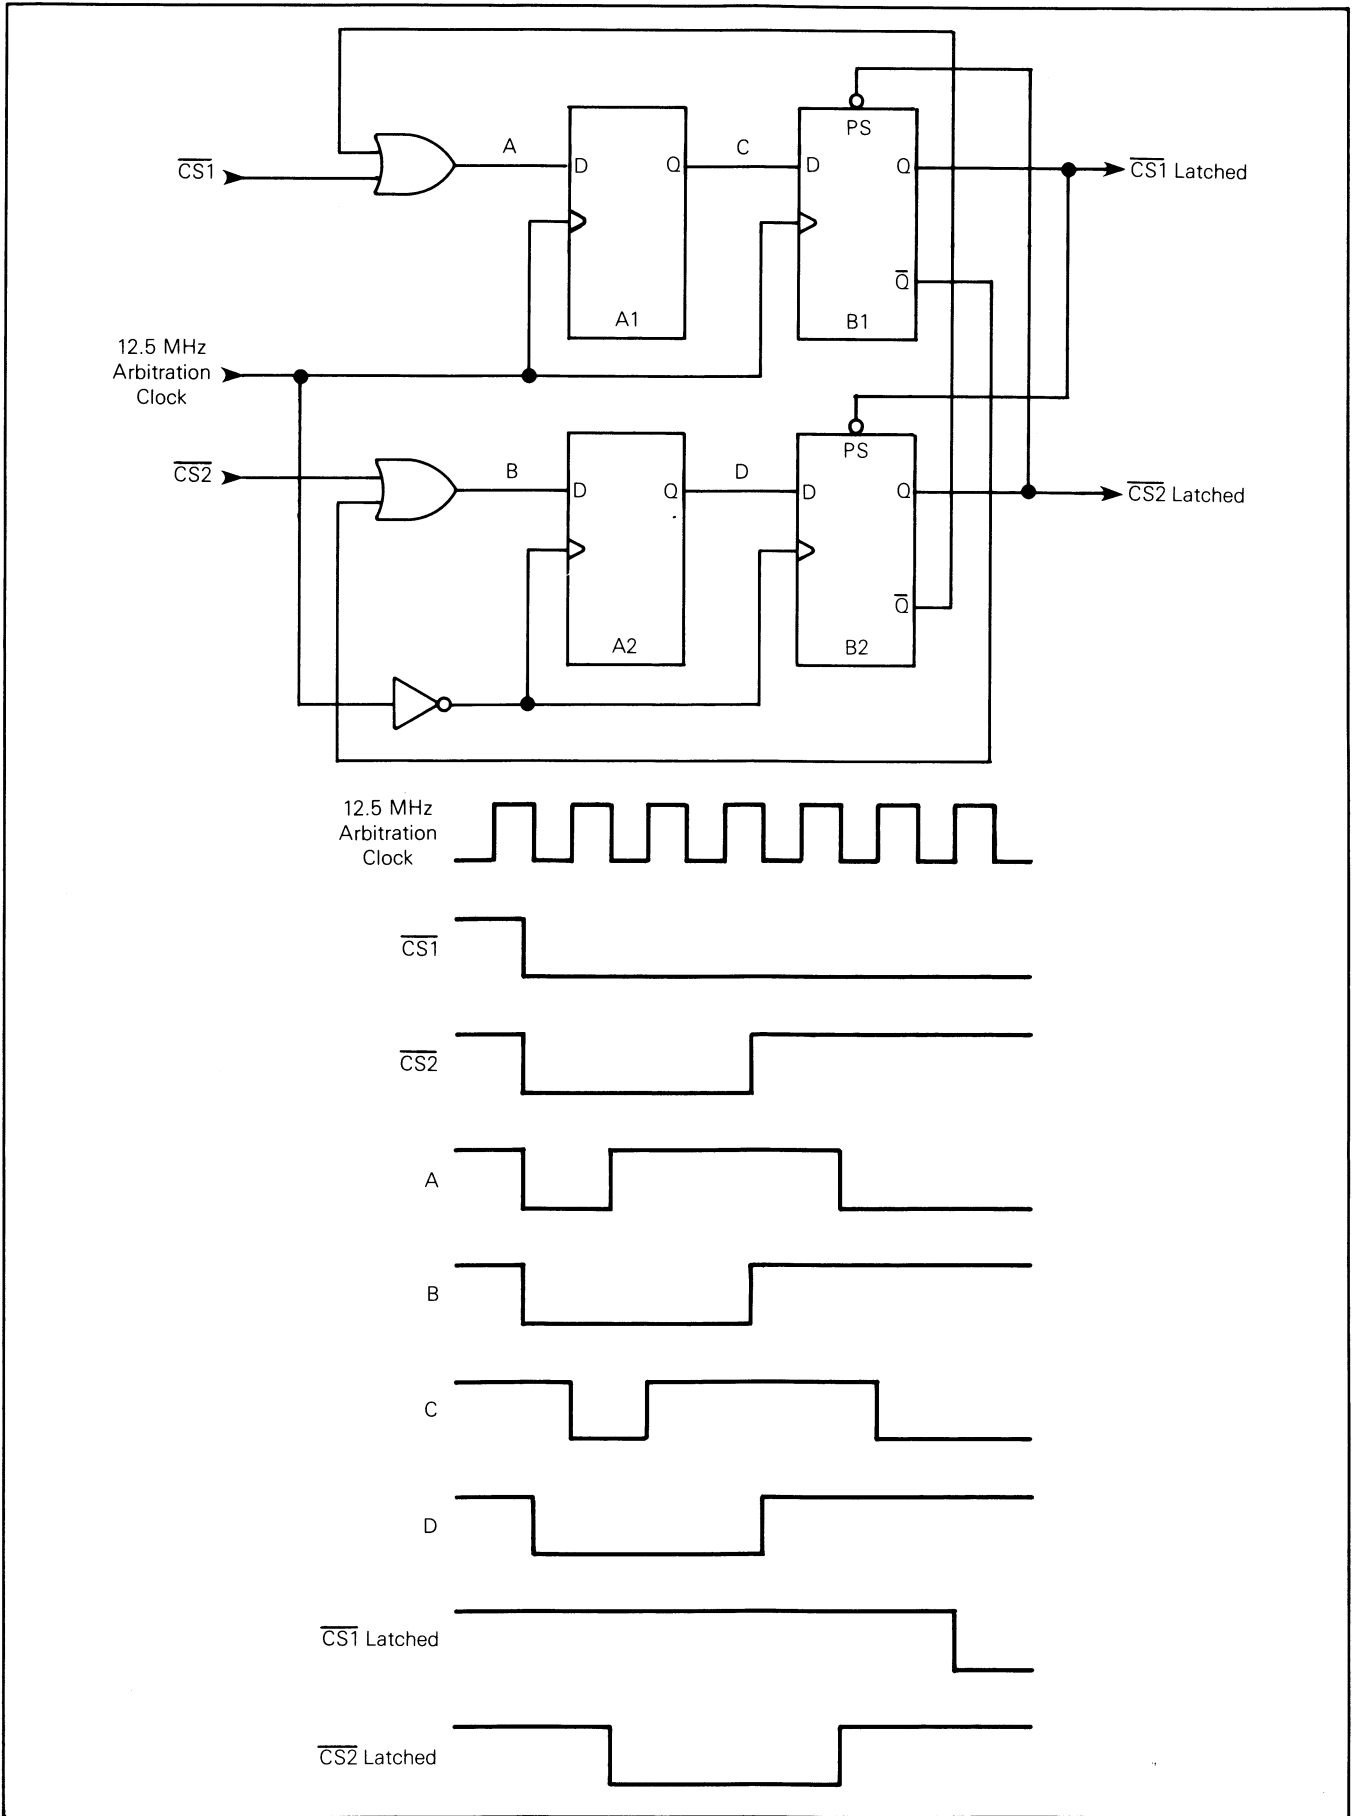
$\overline{CS1}$

A

D Q

A1

C

PS

D Q

B1

$\overline{Q}$

$\overline{CS1}$ Latched

12.5 MHz Arbitration Clock

$\overline{CS2}$

B

D Q

A2

D

PS

D Q

B2

$\overline{Q}$

$\overline{CS2}$ Latched

12.5 MHz Arbitration Clock

$\overline{CS1}$

$\overline{CS2}$

A

B

C

D

$\overline{CS1}$ Latched

$\overline{CS2}$ Latched